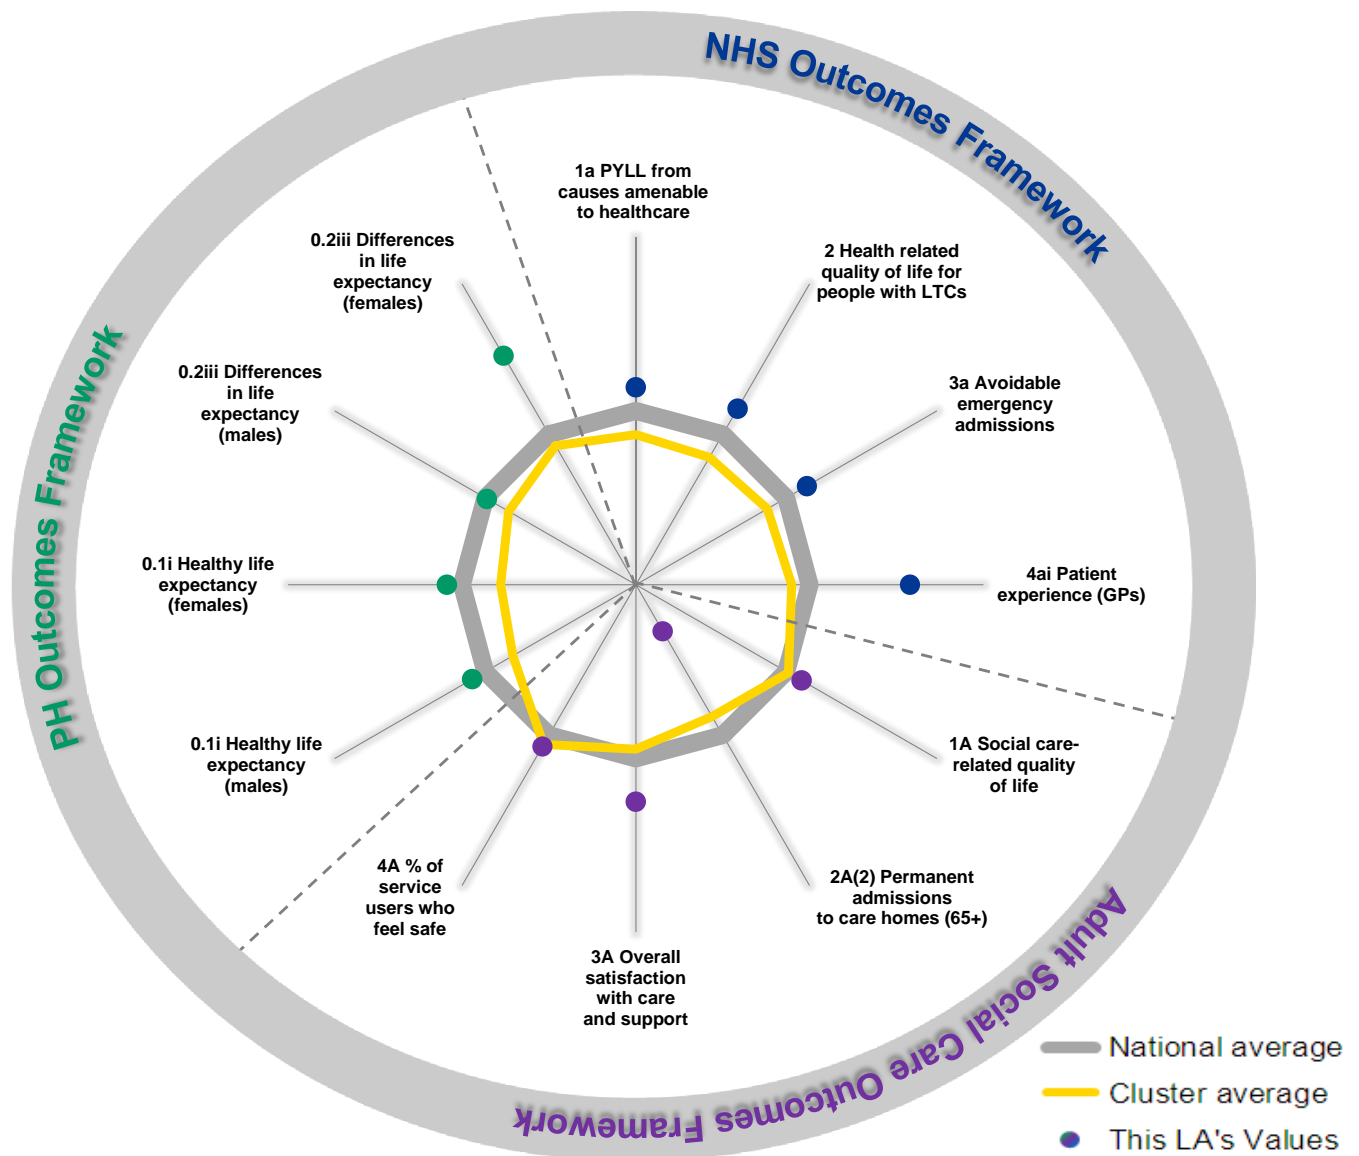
NHS Outcomes Framework

PH Outcomes Framework

Adult Social Care Outcomes Framework

1a PYLL from causes amenable to healthcare

2 Health related quality of life for people with LTCs

3a Avoidable emergency admissions

4ai Patient experience (GPs)

1A Social care-related quality of life

2A(2) Permanent admissions to care homes (65+)

3A Overall satisfaction with care and support

4A % of service users who feel safe

0.1i Healthy life expectancy (males)

0.1i Healthy life expectancy (females)

0.2iii Differences in life expectancy (males)

0.2iii Differences in life expectancy (females)

National average
Cluster average
This LA's Values